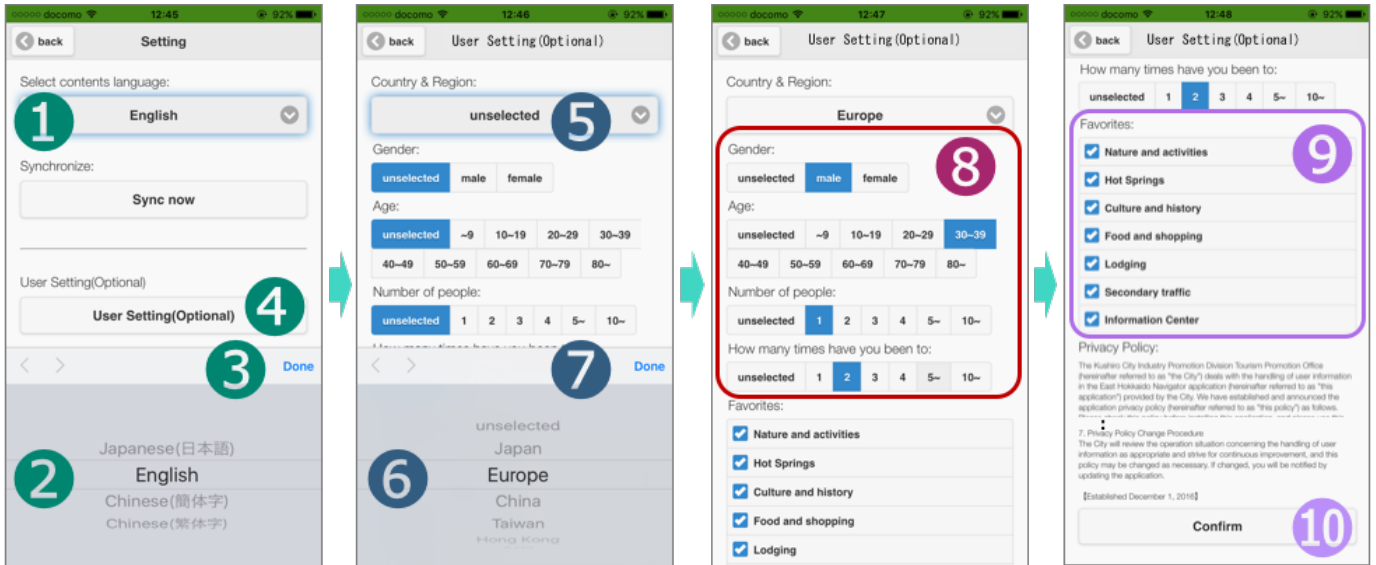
docomo 12:45 92%
back
Setting
Select contents language:
1
English
Synchronize:
Sync now
User Setting(Optional)
4
User Setting(Optional)
3
Done
Japanese(日本語)
2
English
Chinese(簡体字)
Chinese(繁体字)

docomo 12:46 92%
back
User Setting(Optional)
Country & Region:
unselected
5
Gender:
unselected male female
Age:
unselected ~9 10~19 20~29 30~39
40~49 50~59 60~69 70~79 80~
Number of people:
unselected 1 2 3 4 5~ 10~
7
Done
unselected
Japan
6
Europe
China
Taiwan
Hong Kong

docomo 12:47 92%
back
User Setting(Optional)
Country & Region:
Europe
Gender:
8
unselected male female
Age:
unselected ~9 10~19 20~29 30~39
40~49 50~59 60~69 70~79 80~
Number of people:
unselected 1 2 3 4 5~ 10~
How many times have you been to:
unselected 1 2 3 4 5~ 10~
Favorites:
Nature and activities
Hot Springs
Culture and history
Food and shopping
Lodging

docomo 12:48 92%
back
User Setting(Optional)
How many times have you been to:
unselected 1 2 3 4 5~ 10~
Favorites:
9
Nature and activities
Hot Springs
Culture and history
Food and shopping
Lodging
Secondary traffic
Information Center
Privacy Policy:
The Kushiro City Industry Promotion Division Tourism Promotion Office (hereinafter referred to as "the City") deals with the handling of user information in the East Hokkaido Navigator application (hereinafter referred to as "this application") provided by the City. We have established and announced the application privacy policy (hereinafter referred to as "this policy") as follows. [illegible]
7. Privacy Policy Change Procedure
The City will review the operation situation concerning the handling of user information as appropriate and strive for continuous improvement, and this policy may be changed as necessary. If changed, you will be notified by updating the application.
【Established December 1, 2016】
Confirm
10